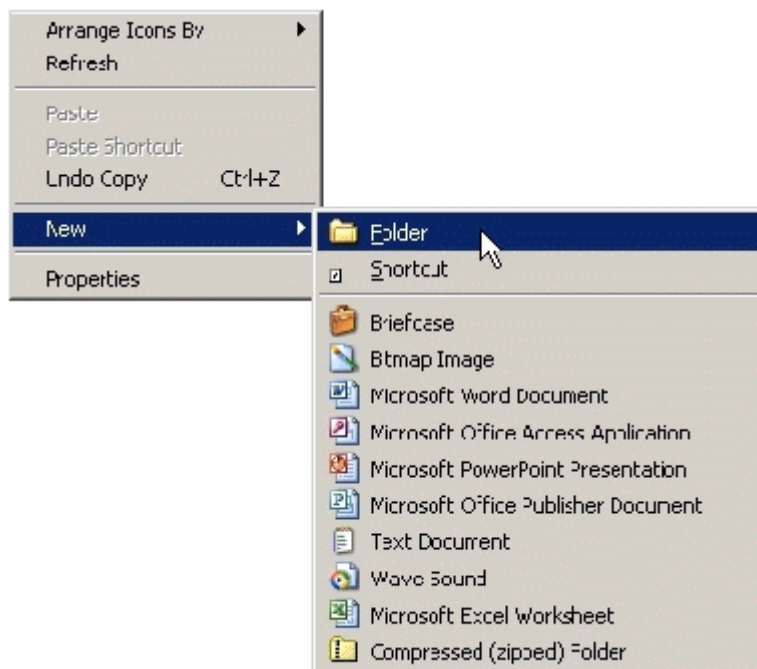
Arrange Icons By
Refresh

Paste
Paste Shortcut
Undo Copy Ctrl+Z

New

Properties

Folder
Shortcut

Briefcase
Bitmap Image
Microsoft Word Document
Microsoft Office Access Application
Microsoft PowerPoint Presentation
Microsoft Office Publisher Document
Text Document
Wave Sound
Microsoft Excel Worksheet
Compressed (zipped) Folder